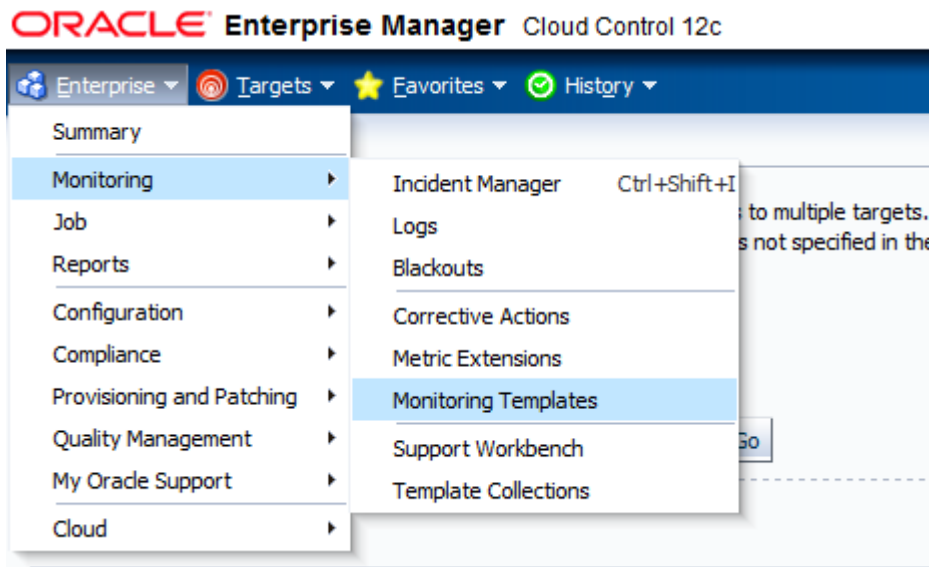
ORACLE Enterprise Manager Cloud Control 12c

Enterprise Targets Favorites History

Summary
Monitoring
Job
Reports
Configuration
Compliance
Provisioning and Patching
Quality Management
My Oracle Support
Cloud

Incident Manager Ctrl+Shift+I
Logs
Blackouts
Corrective Actions
Metric Extensions
Monitoring Templates
Support Workbench
Template Collections

s to multiple targets.
s not specified in the

Go